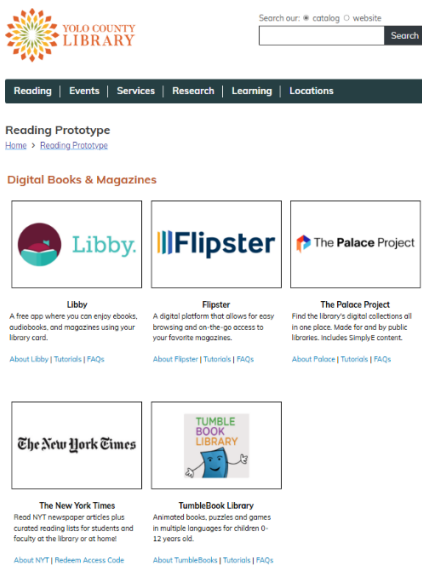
YOLO COUNTY LIBRARY

Search our: catalog website

Search

Reading | Events | Services | Research | Learning | Locations

Reading Prototype

Home > Reading Prototype

Digital Books & Magazines

Libby.

Libby

A free app where you can enjoy ebooks, audiobooks, and magazines using your library card.

About Libby | Tutorials | FAQs

Flipster

Flipster

A digital platform that allows for easy browsing and on-the-go access to your favorite magazines.

About Flipster | Tutorials | FAQs

The Palace Project

The Palace Project

Find the library's digital collections all in one place. Made for and by public libraries. Includes SimplyE content.

About Palace | Tutorials | FAQs

The New York Times

The New York Times

Read NYT newspaper articles plus curated reading lists for students and faculty at the library or at home!

About NYT | Redeem Access Code

TUMBLE BOOK LIBRARY

TumbleBook Library

Animated books, puzzles and games in multiple languages for children 0-12 years old.

About TumbleBooks | Tutorials | FAQs